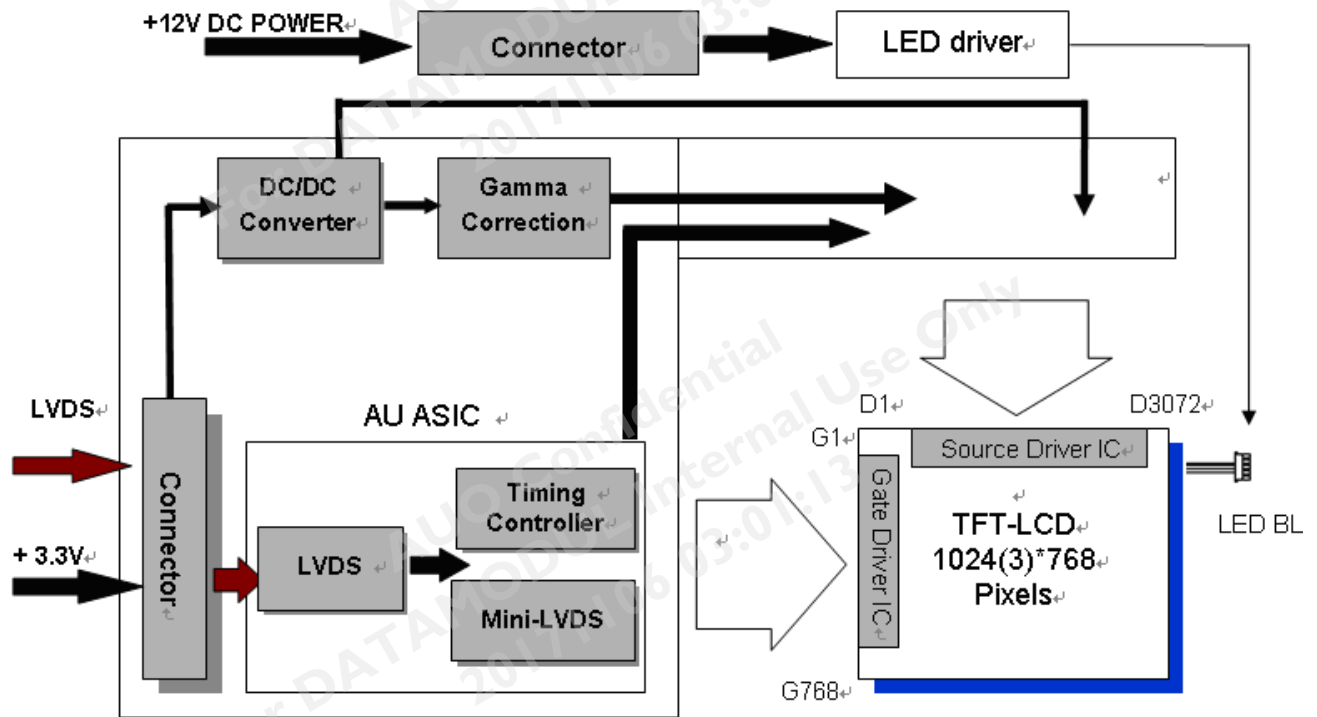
+12V DC POWER

Connector

LED driver

DC/DC Converter

Gamma Correction

LVDS

+ 3.3V

Connector

AU ASIC

Timing Controller

LVDS

Mini-LVDS

D1

D3072

G1

Source Driver IC

Gate Driver IC

TFT-LCD
1024(3)*768
Pixels

LED BL

G768

For DATAMODUL 2017/1/06 03:01:13
AUO Confidential Internal Use Only